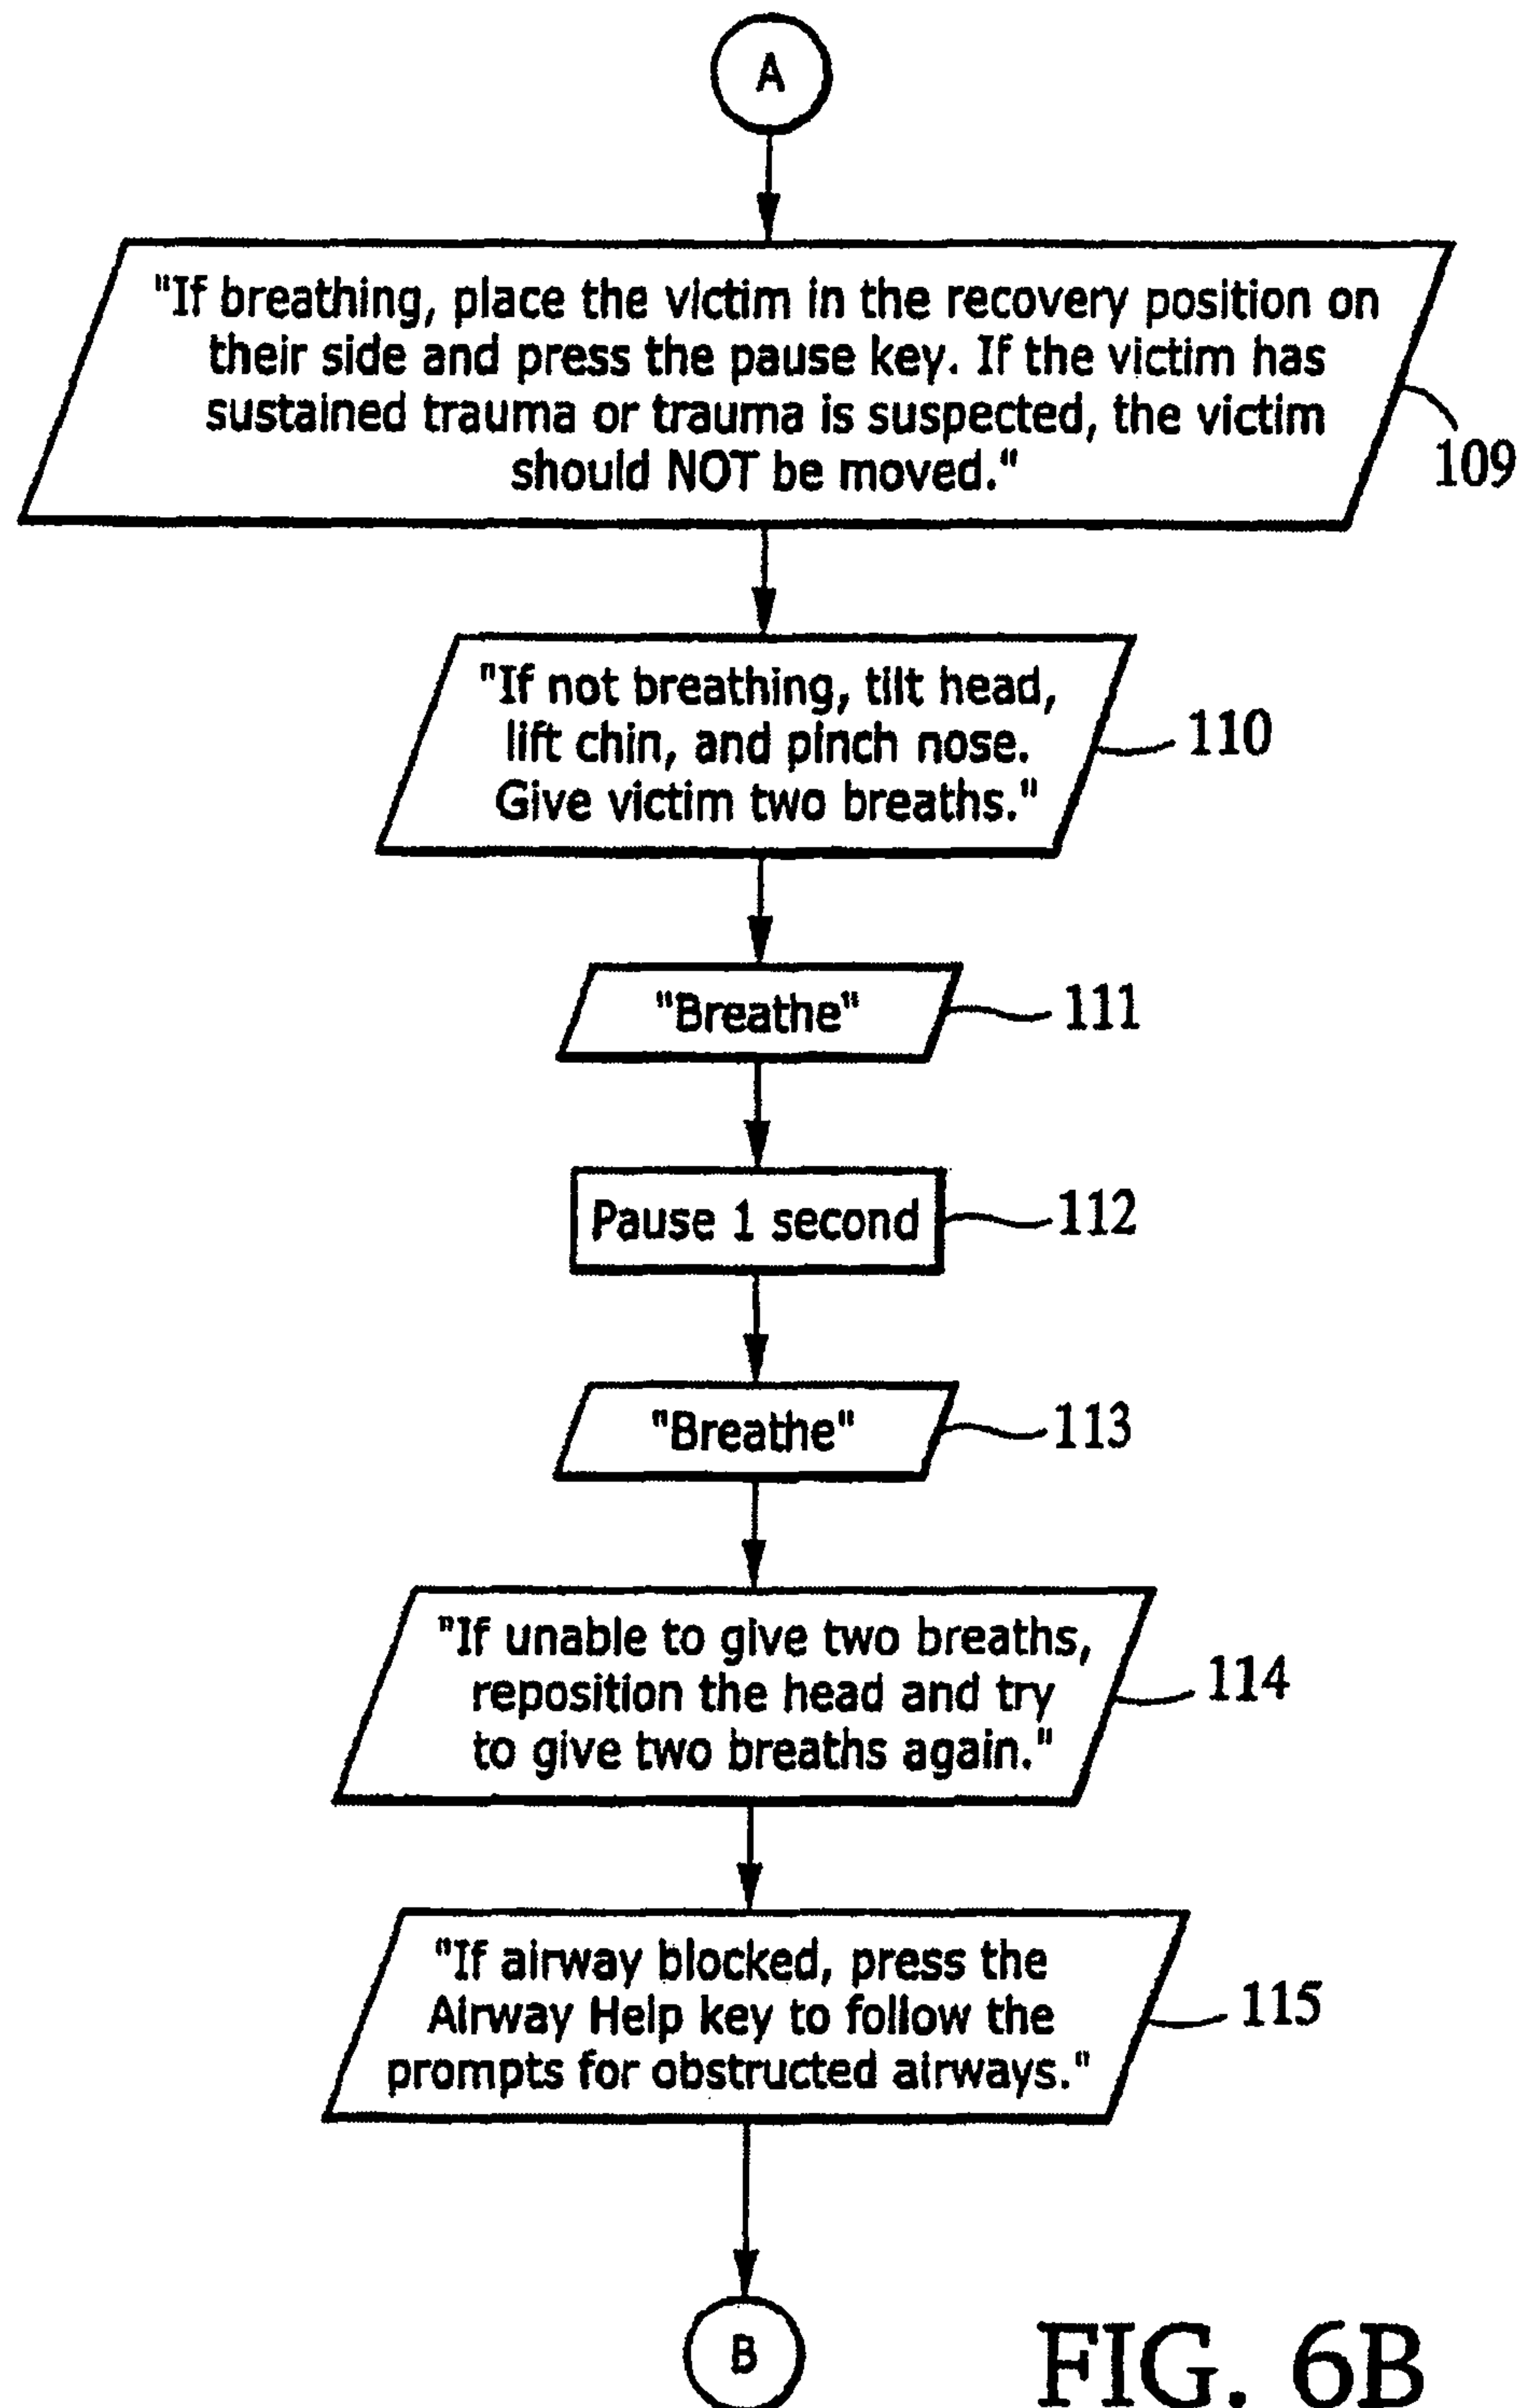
A

"If breathing, place the victim in the recovery position on their side and press the pause key. If the victim has sustained trauma or trauma is suspected, the victim should NOT be moved."

109

"If not breathing, tilt head, lift chin, and pinch nose. Give victim two breaths."

110

"Breathe"

111

Pause 1 second

112

"Breathe"

113

"If unable to give two breaths, reposition the head and try to give two breaths again."

114

"If airway blocked, press the Airway Help key to follow the prompts for obstructed airways."

115

B

FIG. 6B